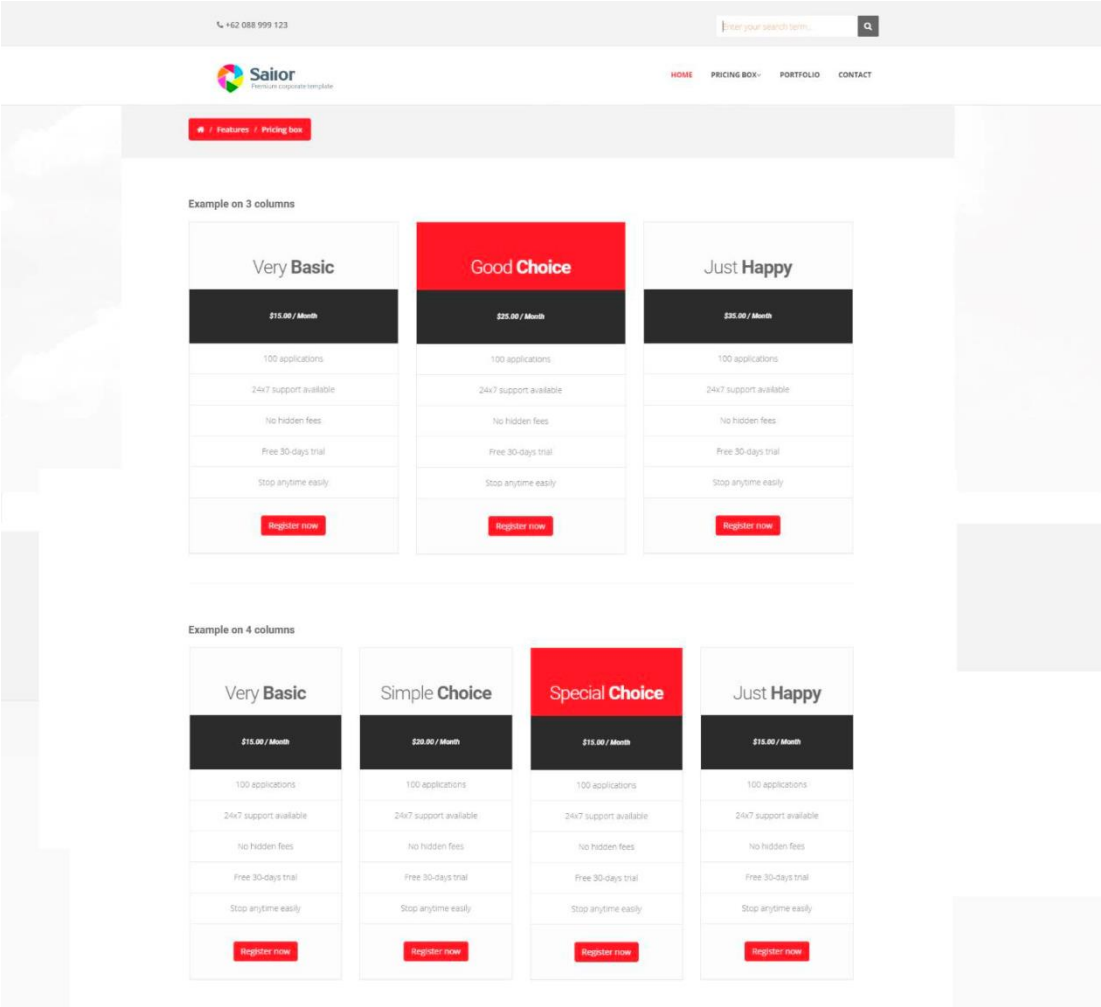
+62 088 999 123

Enter your search term...

Sailor
Premium corporate template

HOME PRICING BOX PORTFOLIO CONTACT

/ Features / Pricing box

Example on 3 columns

Very **Basic**

$15.00 / Month

100 applications

24x7 support available

No hidden fees

Free 30-days trial

Stop anytime easily

Register now

Good **Choice**

$25.00 / Month

100 applications

24x7 support available

No hidden fees

Free 30-days trial

Stop anytime easily

Register now

Just **Happy**

$35.00 / Month

100 applications

24x7 support available

No hidden fees

Free 30-days trial

Stop anytime easily

Register now

Example on 4 columns

Very **Basic**

$15.00 / Month

100 applications

24x7 support available

No hidden fees

Free 30-days trial

Stop anytime easily

Register now

Simple **Choice**

$20.00 / Month

100 applications

24x7 support available

No hidden fees

Free 30-days trial

Stop anytime easily

Register now

Special **Choice**

$15.00 / Month

100 applications

24x7 support available

No hidden fees

Free 30-days trial

Stop anytime easily

Register now

Just **Happy**

$15.00 / Month

100 applications

24x7 support available

No hidden fees

Free 30-days trial

Stop anytime easily

Register now